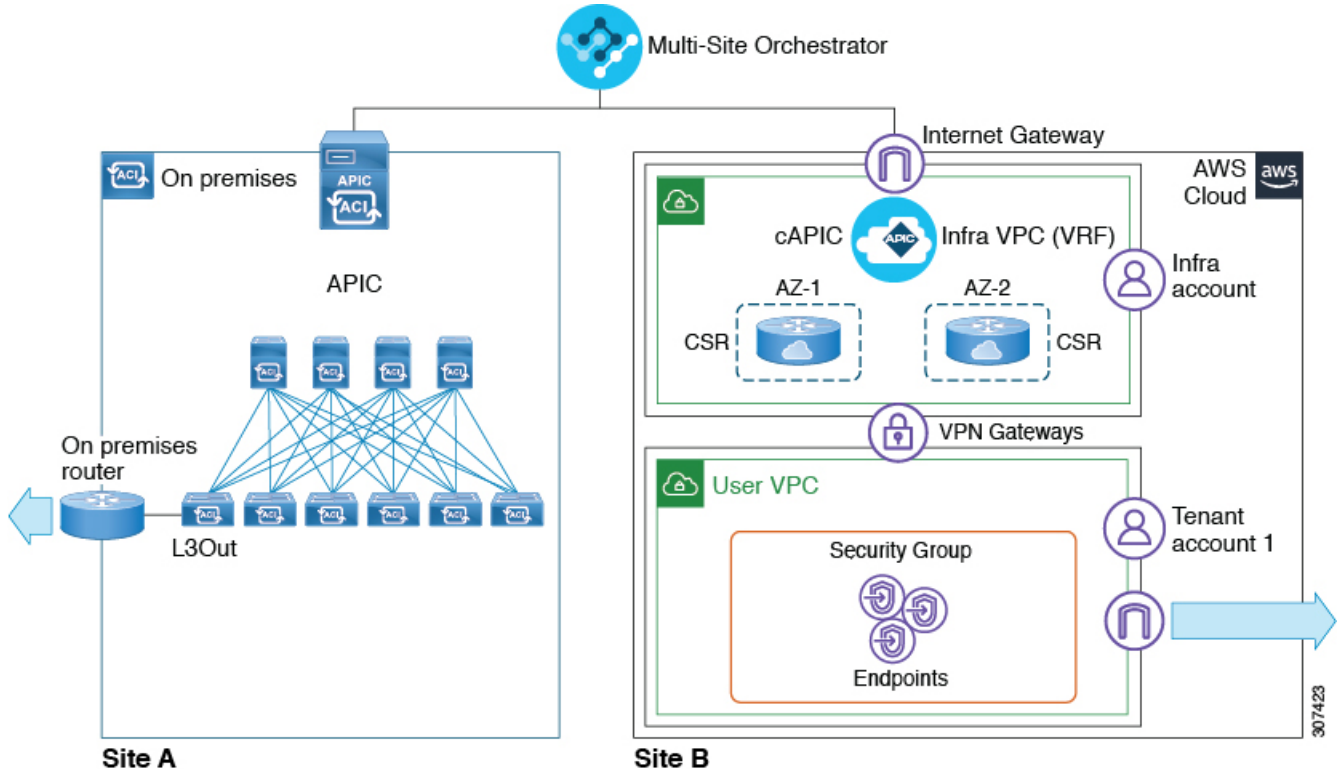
Multi-Site Orchestrator

On premises

APIC
ACI

APIC

ACI ACI ACI ACI

On premises router

ACI ACI ACI ACI ACI ACI

L3Out

Site A

Internet Gateway

AWS Cloud

aws

cAPIC

APIC

Infra VPC (VRF)

Infra account

AZ-1

AZ-2

CSR

CSR

VPN Gateways

User VPC

Tenant account 1

Security Group

Endpoints

307423

Site B